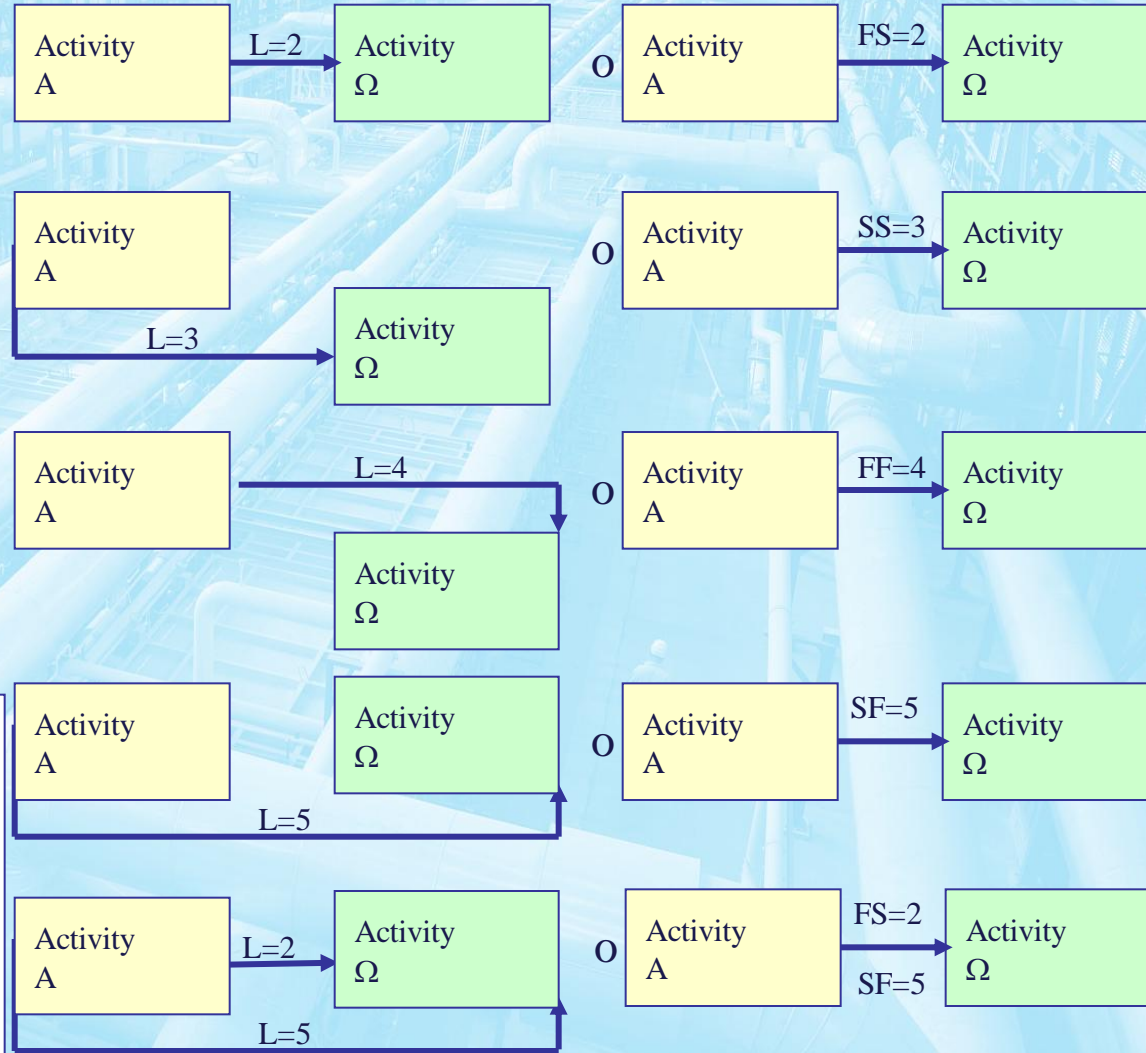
Activity A
L=2
Activity Ω
O
Activity A
FS=2
Activity Ω

Activity A
L=3
Activity Ω
O
Activity A
SS=3
Activity Ω

Activity A
L=4
Activity Ω
O
Activity A
FF=4
Activity Ω

Activity A
Activity Ω
L=5
O
Activity A
SF=5
Activity Ω

Activity A
L=2
Activity Ω
L=5
O
Activity A
FS=2
SF=5
Activity Ω